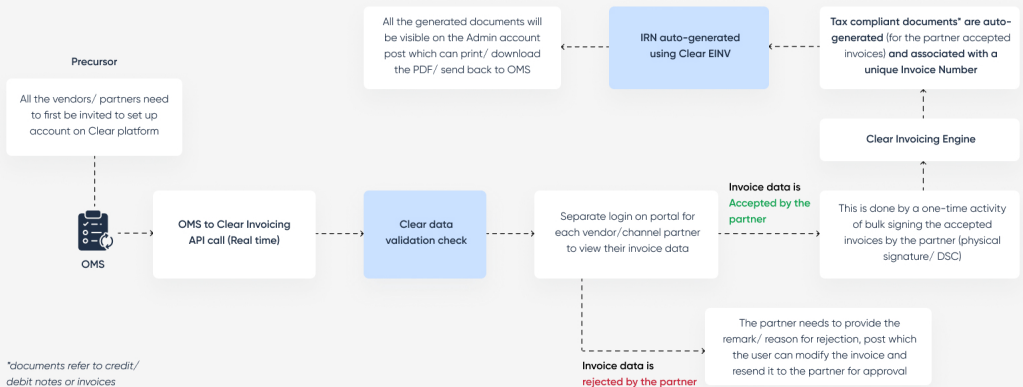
Precursor

All the vendors/ partners need to first be invited to set up account on Clear platform

OMS

OMS to Clear Invoicing API call (Real time)

Clear data validation check

Separate login on portal for each vendor/channel partner to view their invoice data

Invoice data is Accepted by the partner

This is done by a one-time activity of bulk signing the accepted invoices by the partner (physical signature/ DSC)

Clear Invoicing Engine

Tax compliant documents* are auto-generated (for the partner accepted invoices) and associated with a unique Invoice Number

IRN auto-generated using Clear EINV

All the generated documents will be visible on the Admin account post which can print/ download the PDF/ send back to OMS

Invoice data is rejected by the partner

The partner needs to provide the remark/ reason for rejection, post which the user can modify the invoice and resend it to the partner for approval

*documents refer to credit/ debit notes or invoices